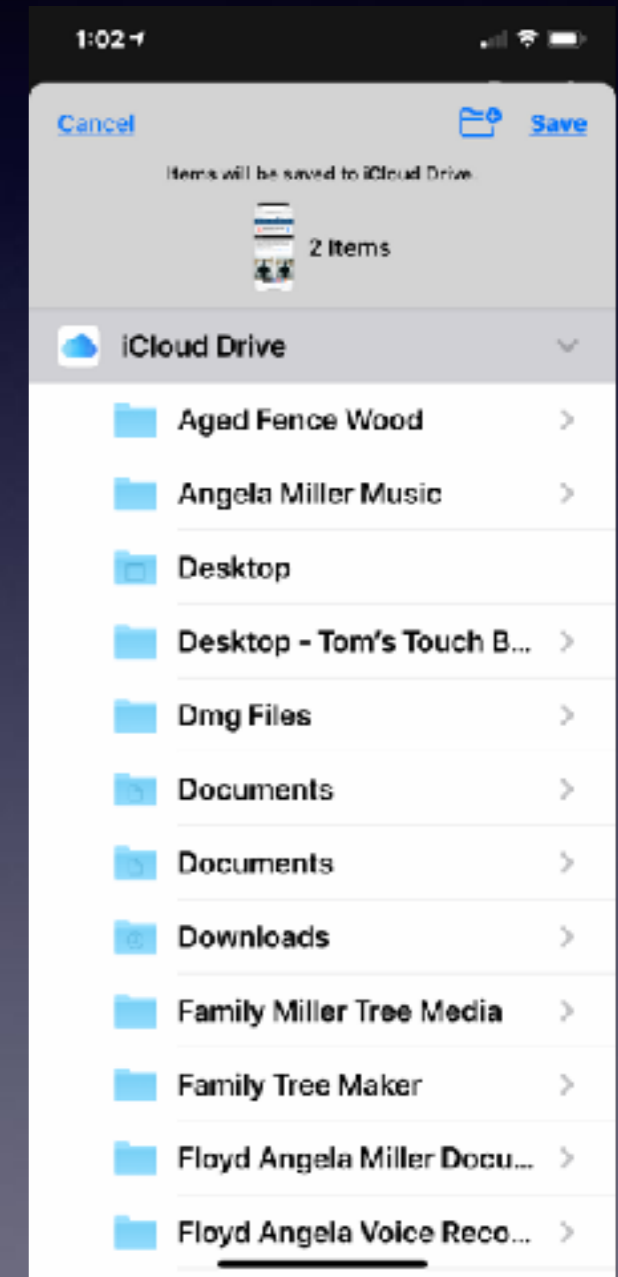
1:02

Cancel

Save

Items will be saved to iCloud Drive.

2 Items

iCloud Drive

Aged Fence Wood

Angela Miller Music

Desktop

Desktop - Tom's Touch B...

Dmg Files

Documents

Documents

Downloads

Family Miller Tree Media

Family Tree Maker

Floyd Angela Miller Docu...

Floyd Angela Voice Reco...